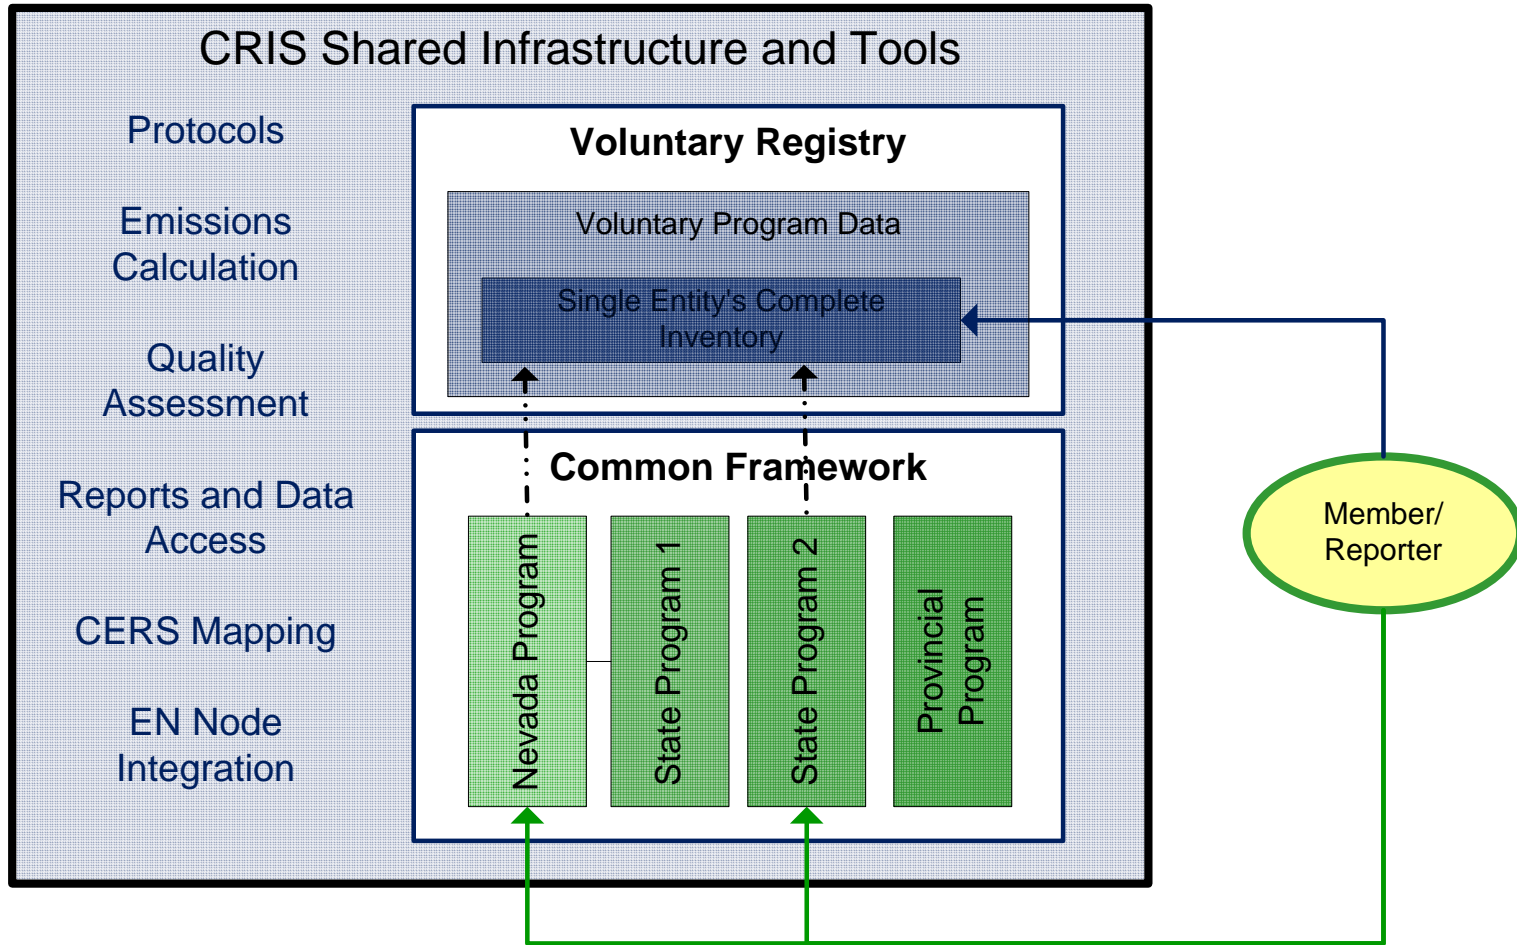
CRIS Shared Infrastructure and Tools

Protocols

Emissions Calculation

Quality Assessment

Reports and Data Access

CERS Mapping

EN Node Integration

Voluntary Registry

Voluntary Program Data

Single Entity's Complete Inventory

Common Framework

Nevada Program

State Program 1

State Program 2

Provincial Program

Member/ Reporter